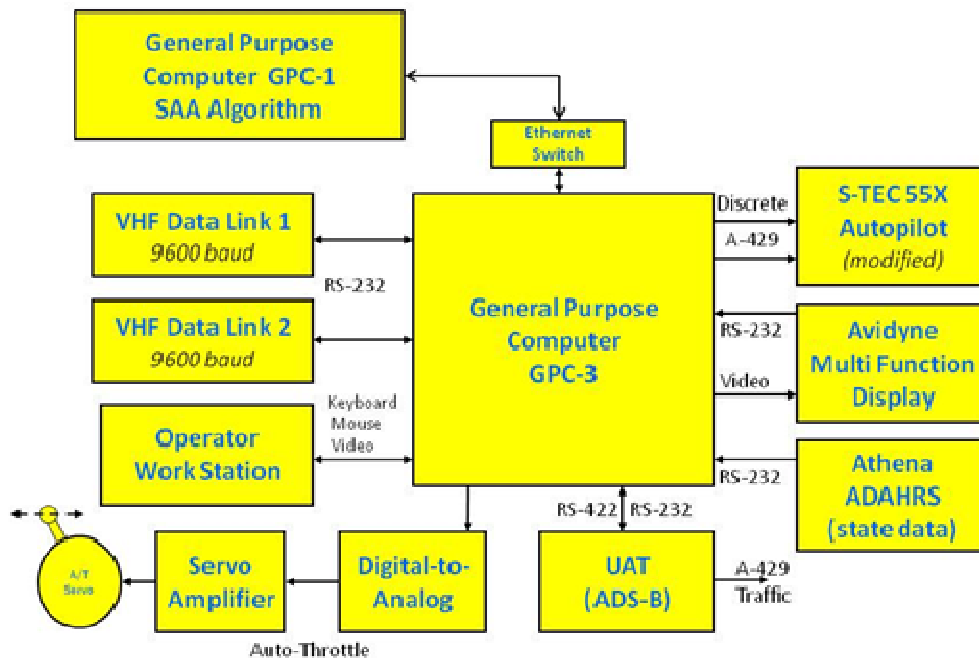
General Purpose
Computer GPC-1
SAA Algorithm

Ethernet
Switch

VHF Data Link 1
9600 baud

RS-232

VHF Data Link 2
9600 baud

Keyboard
Mouse
Video

Operator
WorkStation

General Purpose
Computer
GPC-3

Discrete

A-429

S-TEC 55X
Autopilot
(modified)

RS-232

Avidyne
Multi Function
Display

Video

RS-232

Athena
ADAHRS
(state data)

RS-422 RS-232

A/T
Servo

Servo
Amplifier

Digital-to-
Analog

UAT
(ADS-B)

A-429
Traffic

Auto-Throttle